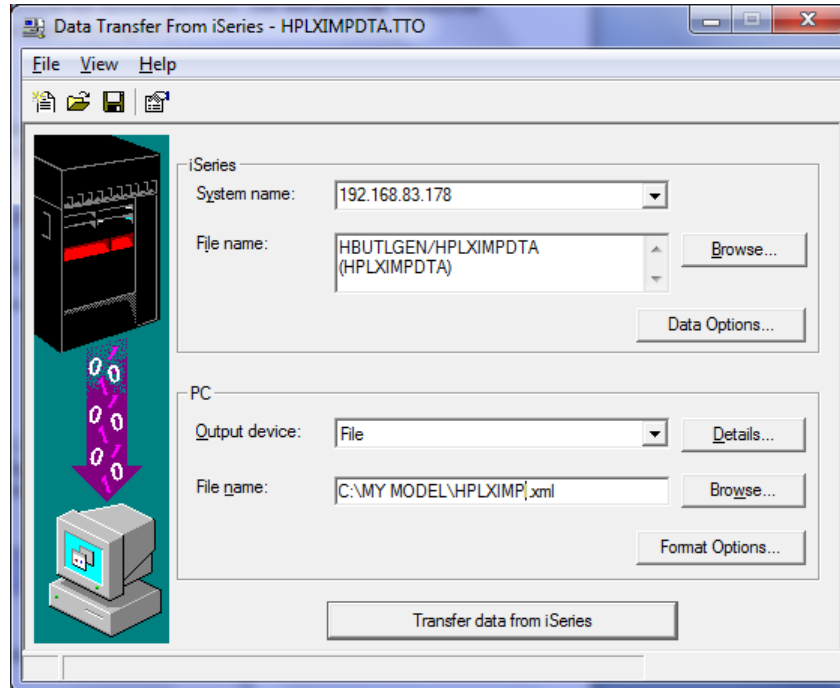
Data Transfer From iSeries - HPLXIMPDTA.TTO

File View Help

iSeries

System name: 192.168.83.178

File name: HBUTLGEN/HPLXIMPDTA (HPLXIMPDTA)

Browse...

Data Options...

PC

Output device: File

Details...

File name: C:\MY MODEL\HPLXIMP.xml

Browse...

Format Options...

Transfer data from iSeries